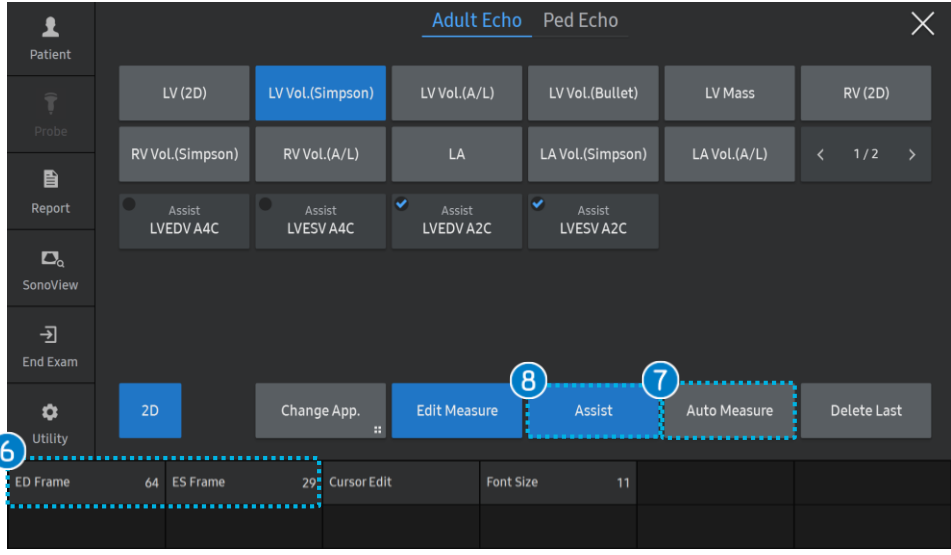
Patient
Probe
Report
SonoView
End Exam
Utility

Adult Echo Ped Echo

LV (2D)
LV Vol.(Simpson)
LV Vol.(A/L)
LV Vol.(Bullet)
LV Mass
RV (2D)
RV Vol.(Simpson)
RV Vol.(A/L)
LA
LA Vol.(Simpson)
LA Vol.(A/L)
< 1/2 >
Assist LVEDV A4C
Assist LVESV A4C
Assist LVEDV A2C
Assist LVESV A2C

8
7
2D
Change App.
Edit Measure
Assist
Auto Measure
Delete Last

6
ED Frame 64
ES Frame 29
Cursor Edit
Font Size 11